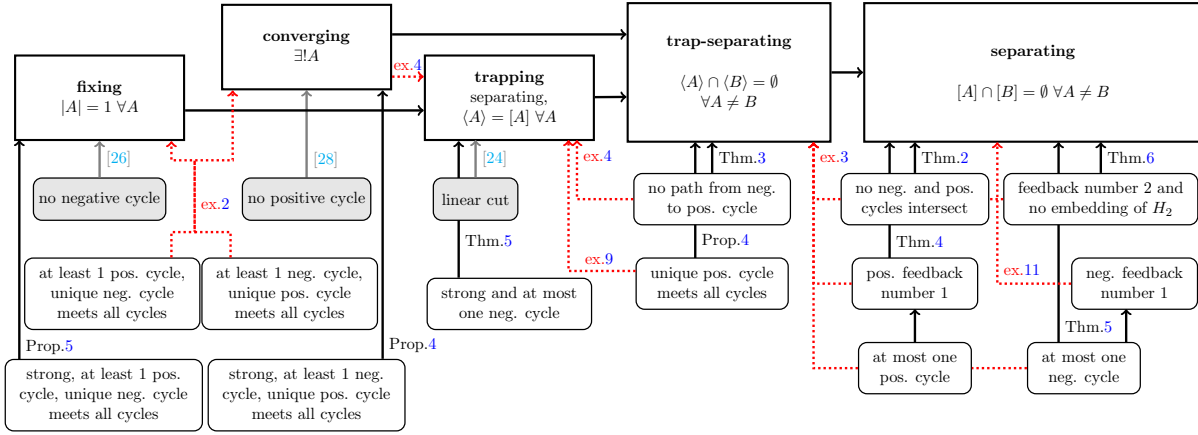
converging
$\exists! A$

fixing
$|A| = 1 \; \forall A$

ex.4

trapping
separating,
$\langle A \rangle = [A] \; \forall A$

trap-separating
$\langle A \rangle \cap \langle B \rangle = \emptyset$
$\forall A \neq B$

separating
$[A] \cap [B] = \emptyset \; \forall A \neq B$

[26]

[28]

[24]

no negative cycle

no positive cycle

linear cut

ex.2

ex.4

Thm.3

ex.3

Thm.2

Thm.6

no path from neg. to pos. cycle

no neg. and pos. cycles intersect

feedback number 2 and no embedding of $H_2$

Thm.5

Prop.4

Thm.4

at least 1 pos. cycle, unique neg. cycle meets all cycles

at least 1 neg. cycle, unique pos. cycle meets all cycles

ex.9

unique pos. cycle meets all cycles

pos. feedback number 1

ex.11

neg. feedback number 1

strong and at most one neg. cycle

Thm.5

Prop.5

Prop.4

strong, at least 1 pos. cycle, unique neg. cycle meets all cycles

strong, at least 1 neg. cycle, unique pos. cycle meets all cycles

at most one pos. cycle

at most one neg. cycle